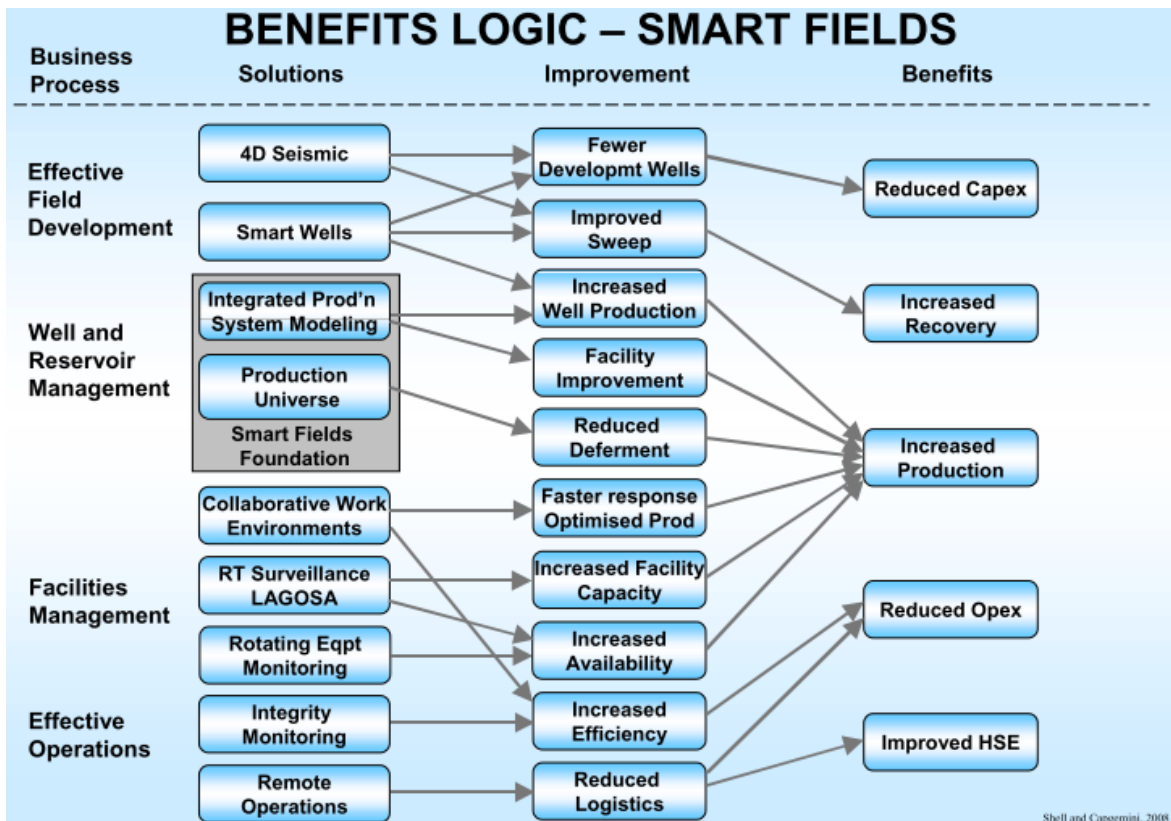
BENEFITS LOGIC – SMART FIELDS

Business Process

Solutions

Improvement

Benefits

Effective Field Development

Well and Reservoir Management

Facilities Management

Effective Operations

4D Seismic

Smart Wells

Integrated Prod'n System Modeling

Production Universe

Smart Fields Foundation

Collaborative Work Environments

RT Surveillance LAGOSA

Rotating Eqpt Monitoring

Integrity Monitoring

Remote Operations

Fewer Developmt Wells

Improved Sweep

Increased Well Production

Facility Improvement

Reduced Deferment

Faster response Optimised Prod

Increased Facility Capacity

Increased Availability

Increased Efficiency

Reduced Logistics

Reduced Capex

Increased Recovery

Increased Production

Reduced Opex

Improved HSE

Shell and Capgemini, 2008